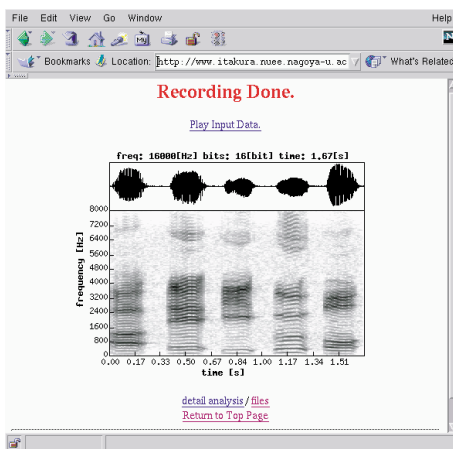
File Edit View Go Window Help

Bookmarks Location: http://www.itakura.nuee.nagoya-u.ac What's Related

Recording Done.

Play Input Data.

freq: 16000[Hz] bits: 16[bit] time: 1.67[s]

8000
7200
6400
5600
4800
4000
3200
2400
1600
800
0

frequency [Hz]

0.00 0.17 0.33 0.50 0.67 0.84 1.00 1.17 1.34 1.51

time [s]

detail analysis / files
Return to Top Page